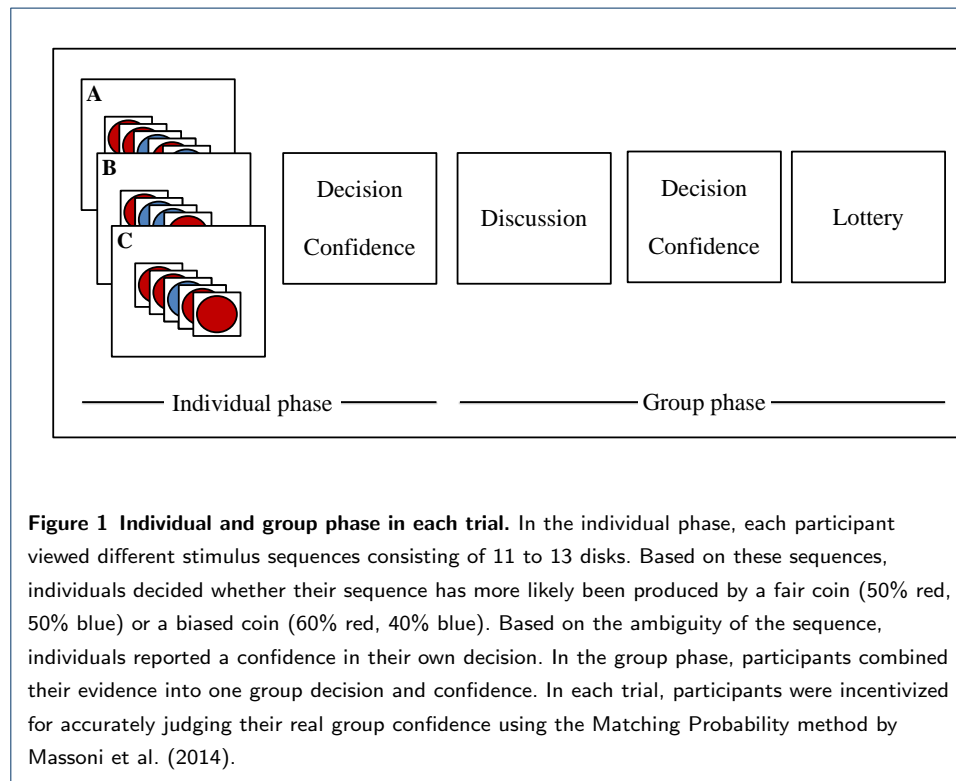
A

B

C

Decision

Confidence

Discussion

Decision

Confidence

Lottery

Individual phase

Group phase

**Figure 1 Individual and group phase in each trial.** In the individual phase, each participant viewed different stimulus sequences consisting of 11 to 13 disks. Based on these sequences, individuals decided whether their sequence has more likely been produced by a fair coin (50% red, 50% blue) or a biased coin (60% red, 40% blue). Based on the ambiguity of the sequence, individuals reported a confidence in their own decision. In the group phase, participants combined their evidence into one group decision and confidence. In each trial, participants were incentivized for accurately judging their real group confidence using the Matching Probability method by Massoni et al. (2014).